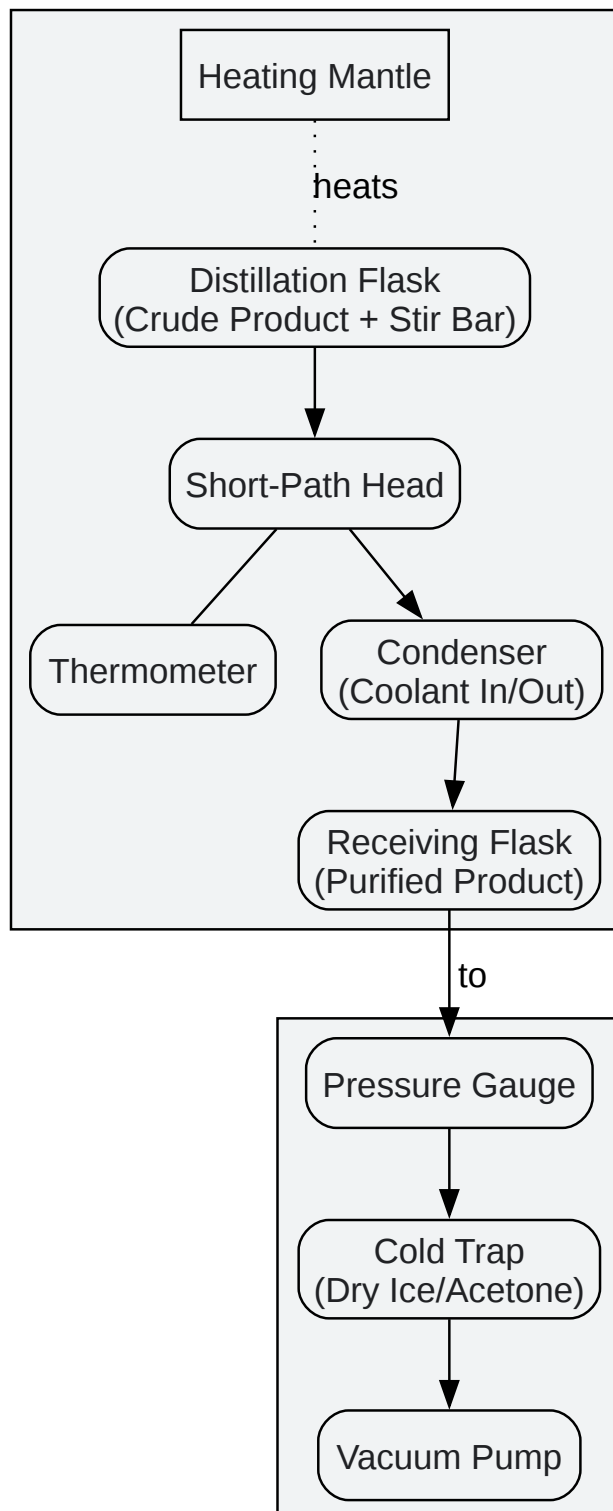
Heating Mantle

heats

Distillation Flask
(Crude Product + Stir Bar)

Short-Path Head

Thermometer

Condenser
(Coolant In/Out)

Receiving Flask
(Purified Product)

to

Pressure Gauge

Cold Trap
(Dry Ice/Acetone)

Vacuum Pump